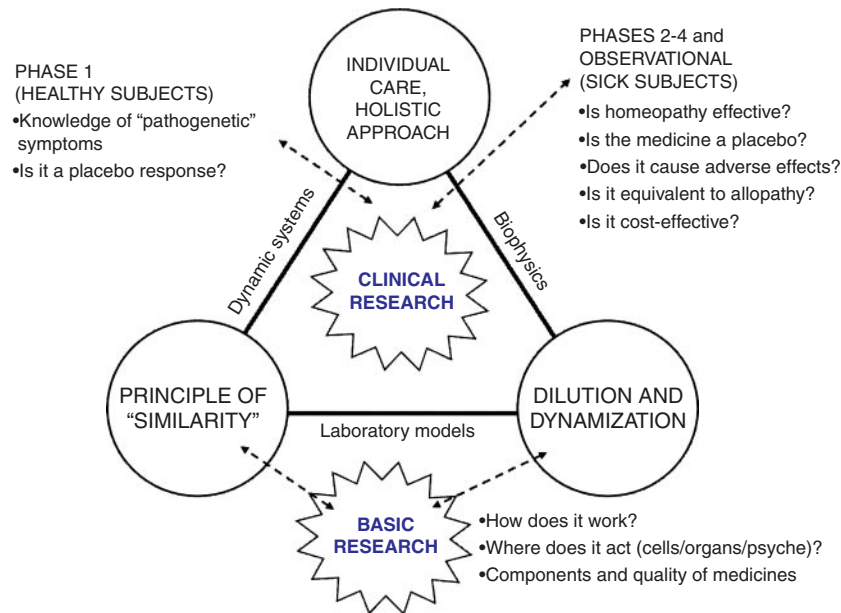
PHASE 1
(HEALTHY SUBJECTS)
•Knowledge of "pathogenetic" symptoms
•Is it a placebo response?

INDIVIDUAL CARE, HOLISTIC APPROACH

PHASES 2-4 and OBSERVATIONAL (SICK SUBJECTS)
•Is homeopathy effective?
•Is the medicine a placebo?
•Does it cause adverse effects?
•Is it equivalent to allopathy?
•Is it cost-effective?

Dynamic systems

Biophysics

CLINICAL RESEARCH

PRINCIPLE OF "SIMILARITY"

Laboratory models

DILUTION AND DYNAMIZATION

BASIC RESEARCH

•How does it work?
•Where does it act (cells/organs/psyche)?
•Components and quality of medicines